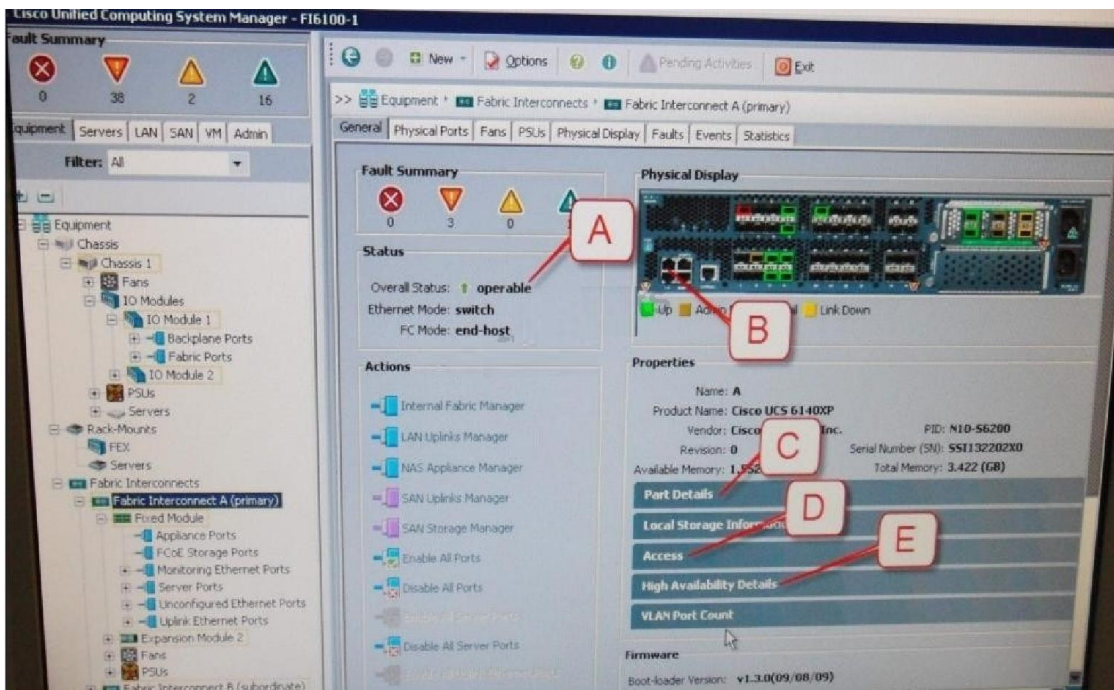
Cisco Unified Computing System Manager - FI6100-1

Fault Summary
0 38 2 16

Equipment | Servers | LAN | SAN | VM | Admin

Filter: All

Equipment
Chassis
Chassis 1
Fans
IO Modules
IO Module 1
Backplane Ports
Fabric Ports
IO Module 2
PSUs
Servers
Rack-Mounts
FEX
Servers
Fabric Interconnects
Fabric Interconnect A (primary)
Fixed Module
Appliance Ports
FCoE Storage Ports
Monitoring Ethernet Ports
Server Ports
Unconfigured Ethernet Ports
Uplink Ethernet Ports
Expansion Module 2
Fans
PSUs
Fabric Interconnect B (subordinate)

New | Options | Pending Activities | Exit

>> Equipment > Fabric Interconnects > Fabric Interconnect A (primary)

General | Physical Ports | Fans | PSUs | Physical Display | Faults | Events | Statistics

Fault Summary
0 3 0

Status
Overall Status: operable
Ethernet Mode: switch
FC Mode: end-host

Actions
Internal Fabric Manager
LAN Uplinks Manager
NAS Appliance Manager
SAN Uplinks Manager
SAN Storage Manager
Enable All Ports
Disable All Ports
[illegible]
Disable All Server Ports
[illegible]

Physical Display
Up | Admin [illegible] | Link Down

Properties
Name: A
Product Name: Cisco UCS 6140XP
Vendor: Cisco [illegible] Inc.
PID: N10-S6200
Revision: 0
Serial Number (SN): SSI132202X0
Available Memory: 1.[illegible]
Total Memory: 3.422 (GB)

Part Details
Local Storage Inform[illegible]
Access
High Availability Details
VLAN Port Count

Firmware
Boot-loader Version: v1.3.0(09/08/09)

A
B
C
D
E